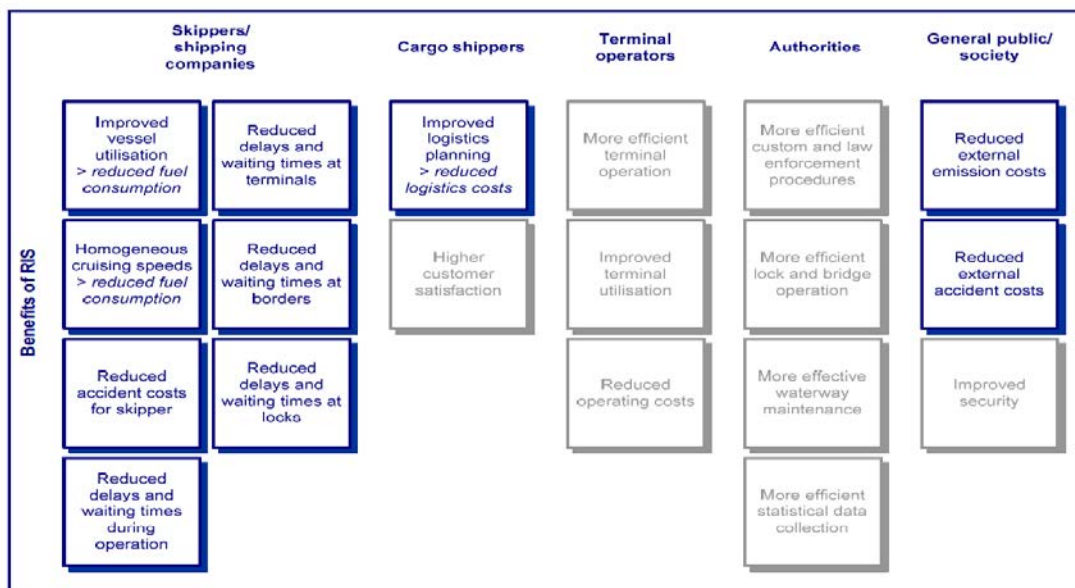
Benefits of RIS

Skippers/ shipping companies

Improved vessel utilisation > reduced fuel consumption

Reduced delays and waiting times at terminals

Homogeneous cruising speeds > reduced fuel consumption

Reduced delays and waiting times at borders

Reduced accident costs for skipper

Reduced delays and waiting times at locks

Reduced delays and waiting times during operation

Cargo shippers

Improved logistics planning > reduced logistics costs

Higher customer satisfaction

Terminal operators

More efficient terminal operation

Improved terminal utilisation

Reduced operating costs

Authorities

More efficient custom and law enforcement procedures

More efficient lock and bridge operation

More effective waterway maintenance

More efficient statistical data collection

General public/ society

Reduced external emission costs

Reduced external accident costs

Improved security